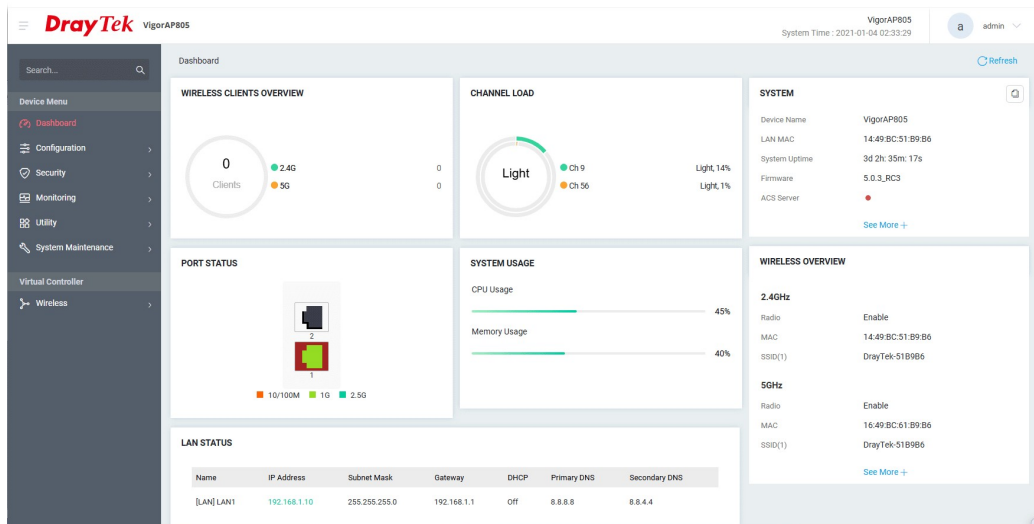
DrayTek VigorAP805

VigorAP805
System Time : 2021-01-04 02:33:29

a admin

Search...

Device Menu
Dashboard
Configuration
Security
Monitoring
Utility
System Maintenance

Virtual Controller
Wireless

Dashboard

Refresh

WIRELESS CLIENTS OVERVIEW

0
Clients

2.4G 0
5G 0

CHANNEL LOAD

Light

Ch 9 Light, 14%
Ch 56 Light, 1%

SYSTEM

| | |
|---|---|
| Device Name | VigorAP805 |
| LAN MAC | 14:49:BC:51:B9:B6 |
| System Uptime | 3d 2h: 35m: 17s |
| Firmware | 5.0.3_RC3 |
| ACS Server | |

See More +

PORT STATUS

2
1

10/100M 1G 2.5G

SYSTEM USAGE

CPU Usage
45%
Memory Usage
40%

WIRELESS OVERVIEW

2.4GHz

| | |
|---|---|
| Radio | Enable |
| MAC | 14:49:BC:51:B9:B6 |
| SSID(1) | DrayTek-51B9B6 |

5GHz

| | |
|---|---|
| Radio | Enable |
| MAC | 16:49:BC:61:B9:B6 |
| SSID(1) | DrayTek-51B9B6 |

See More +

LAN STATUS

| Name | IP Address | Subnet Mask | Gateway | DHCP | Primary DNS | Secondary DNS |
|---|---|---|---|---|---|---|
| [LAN] LAN1 | 192.168.1.10 | 255.255.255.0 | 192.168.1.1 | Off | 8.8.8.8 | 8.8.4.4 |